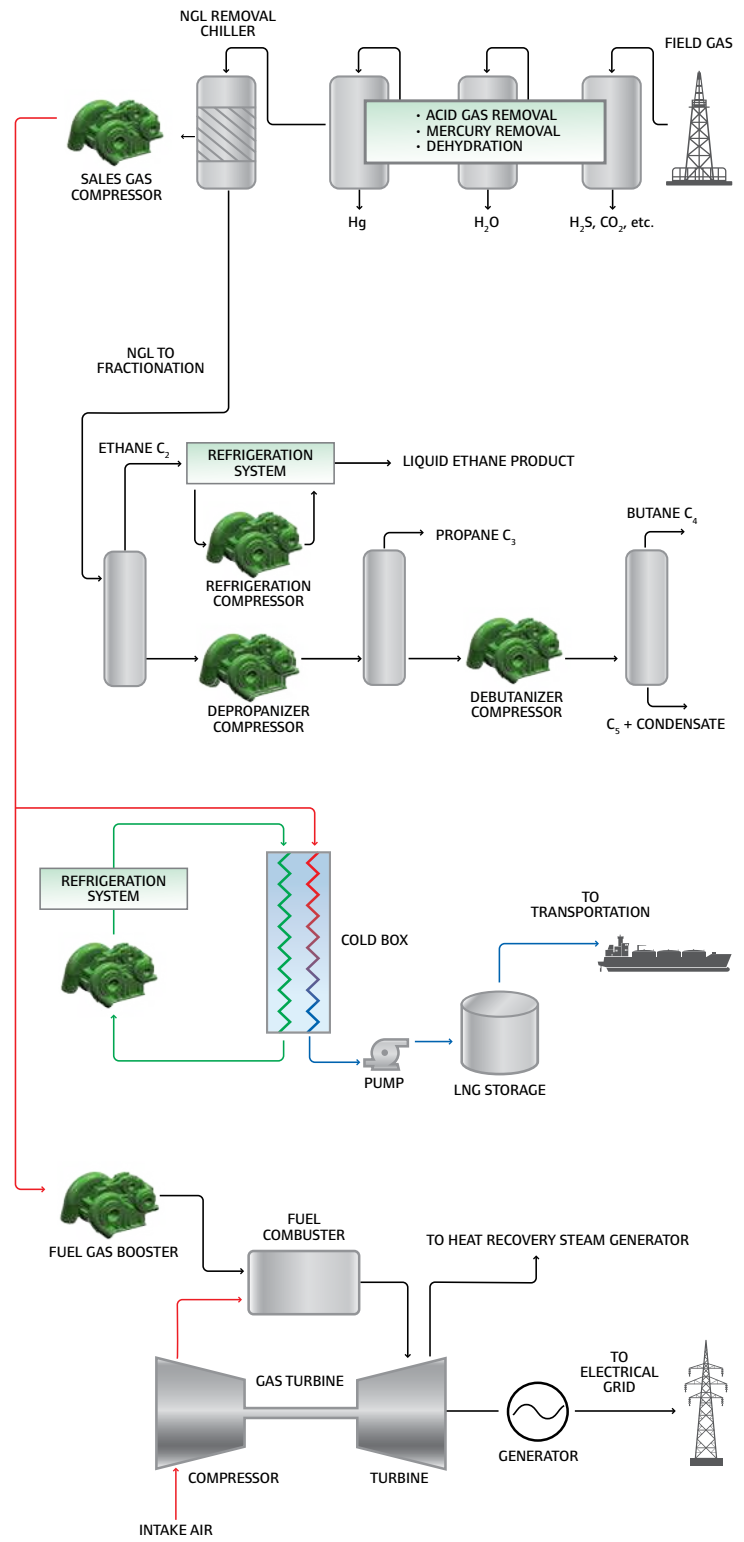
NGL REMOVAL CHILLER

FIELD GAS

• ACID GAS REMOVAL
• MERCURY REMOVAL
• DEHYDRATION

SALES GAS COMPRESSOR

Hg

$H_2O$

$H_2S$, $CO_2$, etc.

NGL TO FRACTIONATION

ETHANE $C_2$

REFRIGERATION SYSTEM

LIQUID ETHANE PRODUCT

REFRIGERATION COMPRESSOR

PROPANE $C_3$

BUTANE $C_4$

DEPROPANIZER COMPRESSOR

DEBUTANIZER COMPRESSOR

$C_5$ + CONDENSATE

REFRIGERATION SYSTEM

COLD BOX

TO TRANSPORTATION

PUMP

LNG STORAGE

FUEL GAS BOOSTER

FUEL COMBUSTER

TO HEAT RECOVERY STEAM GENERATOR

GAS TURBINE

TO ELECTRICAL GRID

COMPRESSOR

TURBINE

GENERATOR

INTAKE AIR